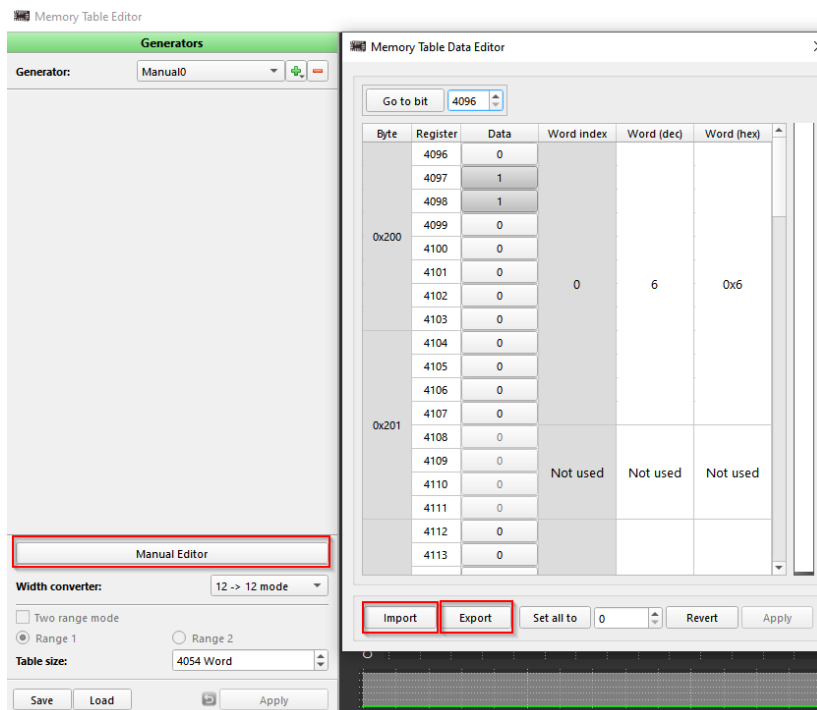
Memory Table Editor

Generators

Generator: Manual0

Manual Editor

Width converter: 12 -> 12 mode

Two range mode

Range 1 Range 2

Table size: 4054 Word

Save Load Apply

Memory Table Data Editor

Go to bit 4096

| Byte | Register | Data | Word index | Word (dec) | Word (hex) |
|---|---|---|---|---|---|
| 0x200 | 4096 | 0 | 0 | 6 | 0x6 |
| | 4097 | 1 | | | |
| | 4098 | 1 | | | |
| | 4099 | 0 | | | |
| | 4100 | 0 | | | |
| | 4101 | 0 | | | |
| | 4102 | 0 | | | |
| | 4103 | 0 | | | |
| 0x201 | 4104 | 0 | | | |
| | 4105 | 0 | | | |
| | 4106 | 0 | | | |
| | 4107 | 0 | | | |
| | 4108 | 0 | Not used | Not used | Not used |
| | 4109 | 0 | | | |
| | 4110 | 0 | | | |
| | 4111 | 0 | | | |
| | 4112 | 0 | | | |
| | 4113 | 0 | | | |

Import Export Set all to 0 Revert Apply